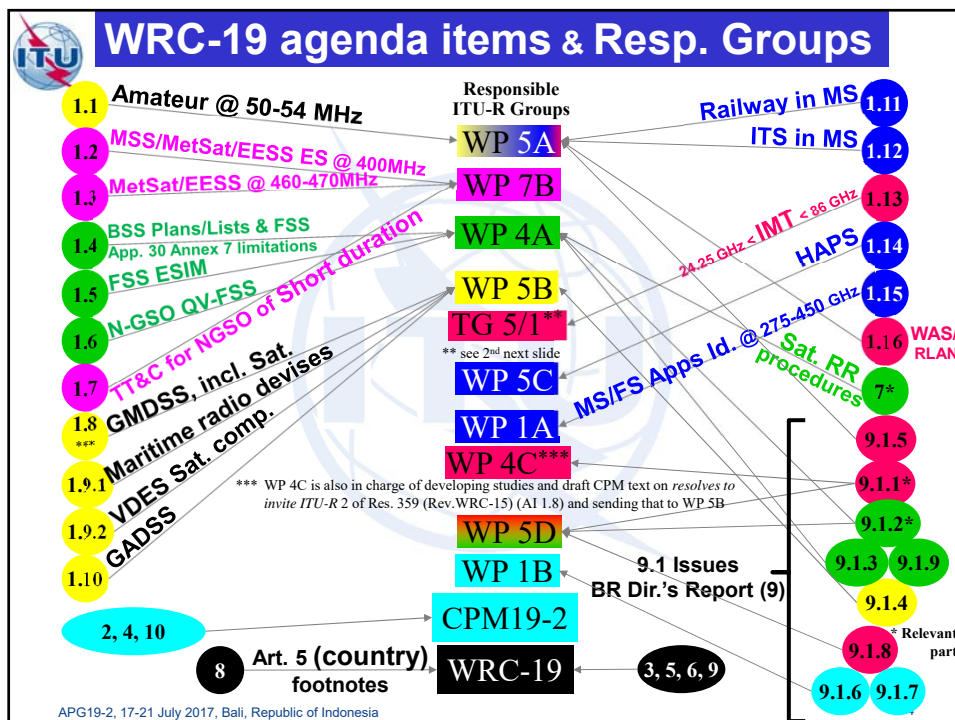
ITU

WRC-19 agenda items & Resp. Groups

1.1 Amateur @ 50-54 MHz

1.2 MSS/MetSat/EESS ES @ 400MHz

1.3 MetSat/EESS @ 460-470MHz

1.4 BSS Plans/Lists & FSS App. 30 Annex 7 limitations

1.5 FSS ESIM

1.6 N-GSO QV-FSS

1.7 TT&C for NGSO of Short duration

1.8 *** GMDSS, incl. Sat. Maritime radio devises

1.9.1 VDES Sat. comp.

1.9.2 GADSS

1.10

Responsible ITU-R Groups

WP 5A

WP 7B

WP 4A

WP 5B

TG 5/1**

** see 2nd next slide

WP 5C

WP 1A

WP 4C***

*** WP 4C is also in charge of developing studies and draft CPM text on *resolves to invite ITU-R* 2 of Res. 359 (Rev.WRC-15) (AI 1.8) and sending that to WP 5B

WP 5D

WP 1B

CPM19-2

WRC-19

Railway in MS 1.11

ITS in MS 1.12

24.25 GHz < IMT < 86 GHz 1.13

HAPS 1.14

MS/FS Apps Id. @ 275-450 GHz 1.15

1.16 WAS/ RLAN

Sat. RR procedures 7*

9.1.5

9.1.1*

9.1.2*

9.1.3 9.1.9

9.1.4

9.1 Issues BR Dir.'s Report (9)

* Relevant part

9.1.8

9.1.6 9.1.7

2, 4, 10

8 Art. 5 (country) footnotes

3, 5, 6, 9

APG19-2, 17-21 July 2017, Bali, Republic of Indonesia